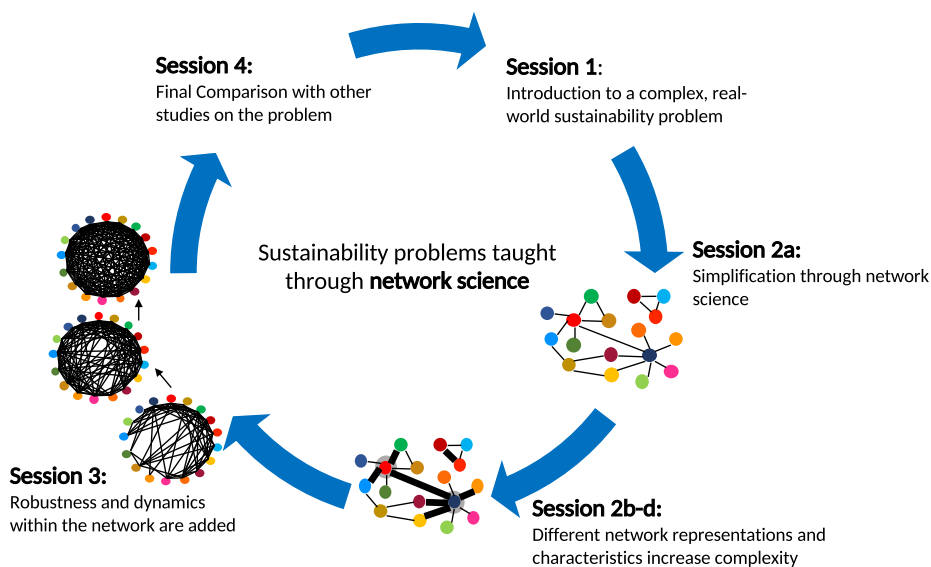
Session 4:
Final Comparison with other studies on the problem

Session 1:
Introduction to a complex, real-world sustainability problem

Sustainability problems taught through **network science**

Session 2a:
Simplification through network science

Session 3:
Robustness and dynamics within the network are added

Session 2b-d:
Different network representations and characteristics increase complexity